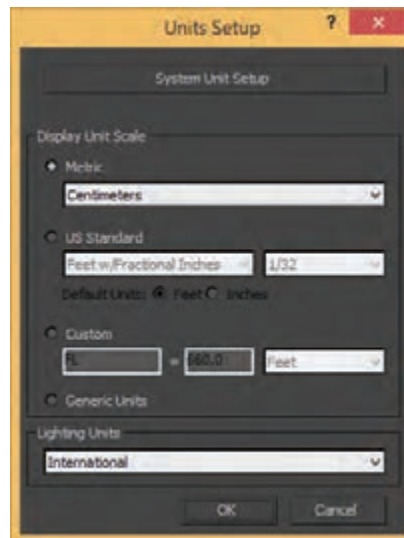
Units Setup ? ×

System Unit Setup

Display Unit Scale

Metric

Centimeters

US Standard

Feet w/Fractional Inches

1/32

Default Units: Feet Inches

Custom

FL

=

660.0

Feet

Generic Units

Lighting Units

International

OK

Cancel